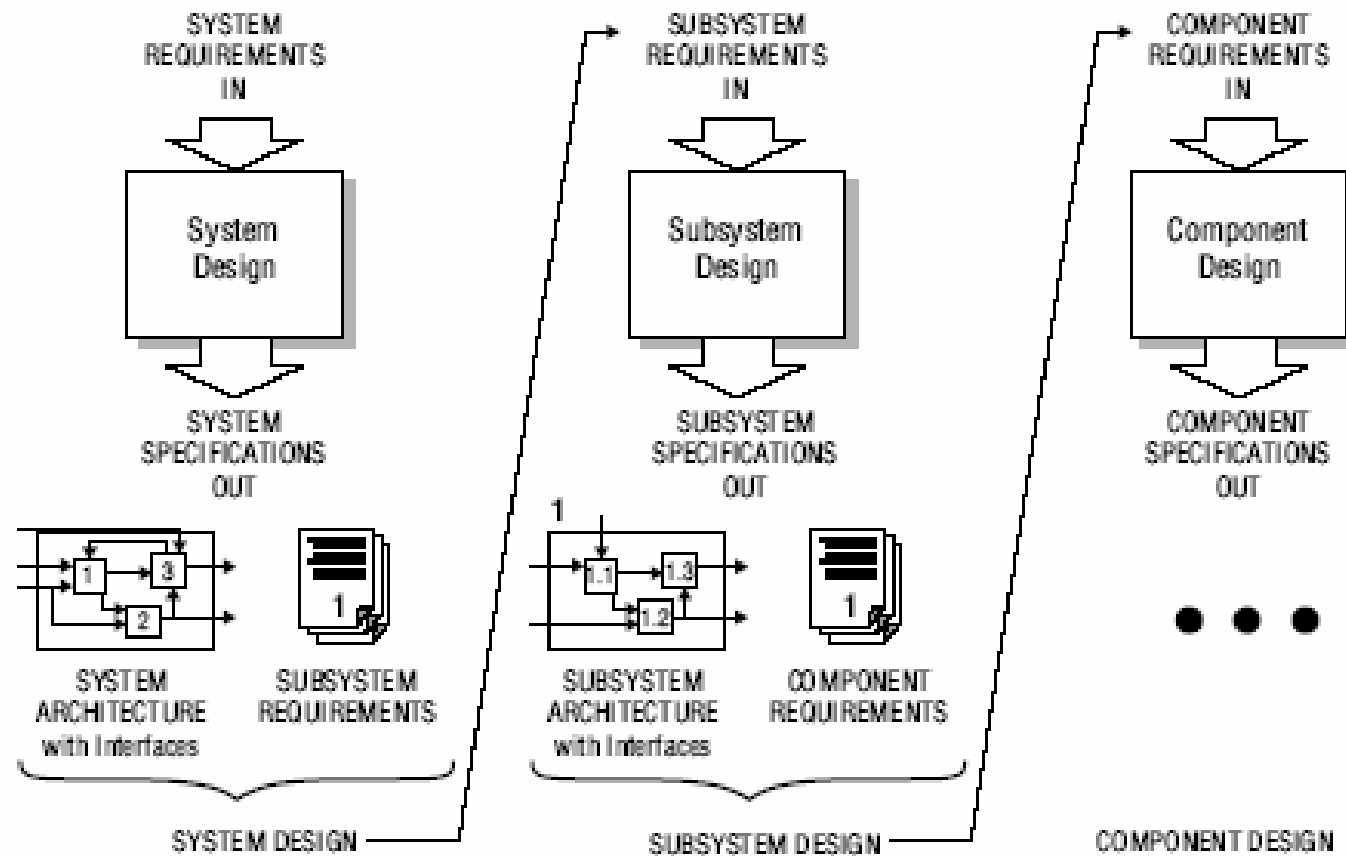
SYSTEM REQUIREMENTS IN

System Design

SYSTEM SPECIFICATIONS OUT

1
3
2

1

SYSTEM ARCHITECTURE with Interfaces

SUBSYSTEM REQUIREMENTS

SYSTEM DESIGN

SUBSYSTEM REQUIREMENTS IN

Subsystem Design

SUBSYSTEM SPECIFICATIONS OUT

1
1.1
1.3
1.2

1

SUBSYSTEM ARCHITECTURE with Interfaces

COMPONENT REQUIREMENTS

SUBSYSTEM DESIGN

COMPONENT REQUIREMENTS IN

Component Design

COMPONENT SPECIFICATIONS OUT

COMPONENT DESIGN